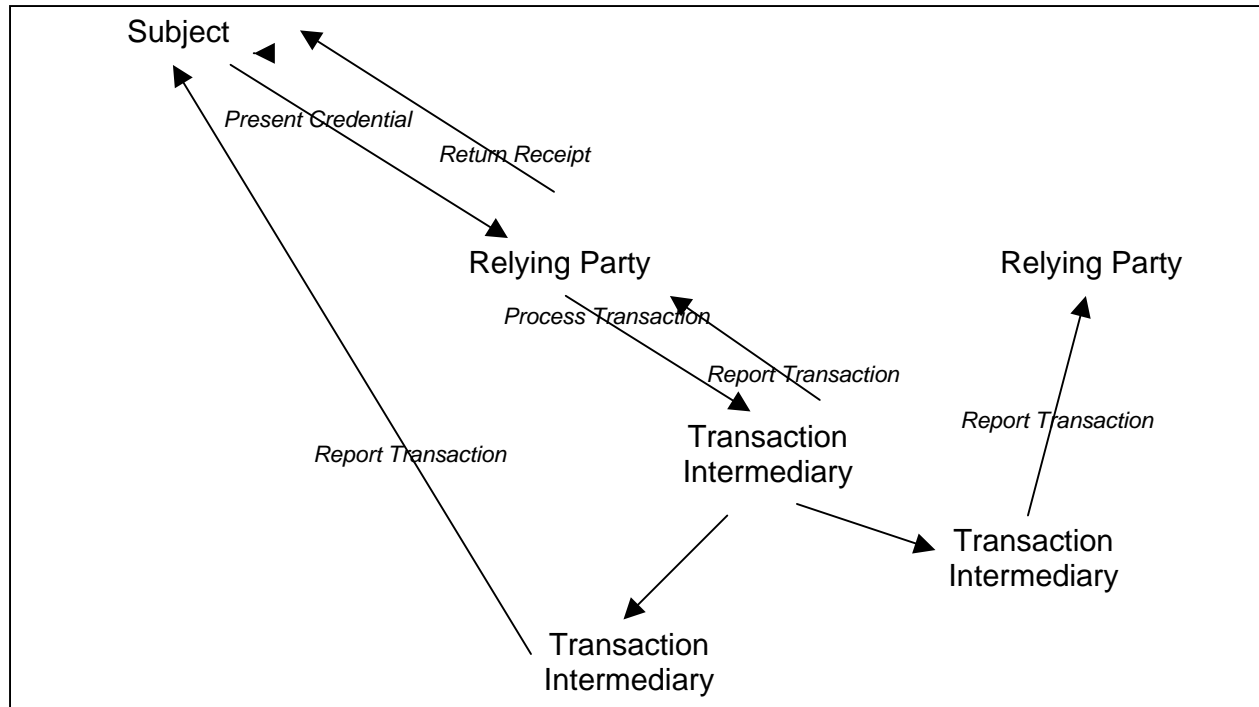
Subject

Present Credential

Return Receipt

Relying Party

Relying Party

Process Transaction

Report Transaction

Report Transaction

Report Transaction

Transaction Intermediary

Transaction Intermediary

Transaction Intermediary